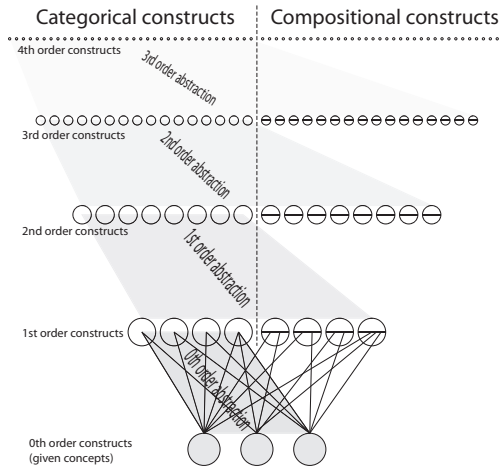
Categorical constructs
Compositional constructs

4th order constructs
3rd order abstraction
3rd order constructs
2nd order abstraction
2nd order constructs
1st order abstraction
1st order constructs
0th order abstraction
0th order constructs (given concepts)